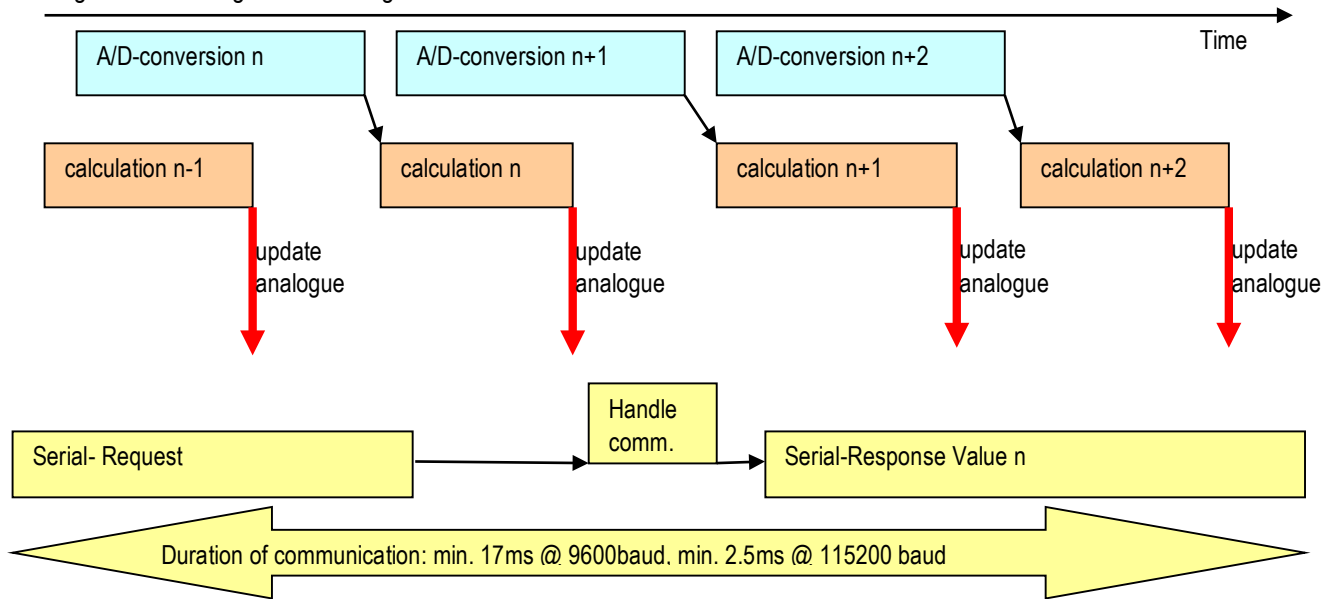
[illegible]

Time

A/D-conversion n

A/D-conversion n+1

A/D-conversion n+2

calculation n-1

calculation n

calculation n+1

calculation n+2

update analogue

update analogue

update analogue

update analogue

Handle comm.

Serial- Request

Serial-Response Value n

Duration of communication: min. 17ms @ 9600baud, min. 2.5ms @ 115200 baud